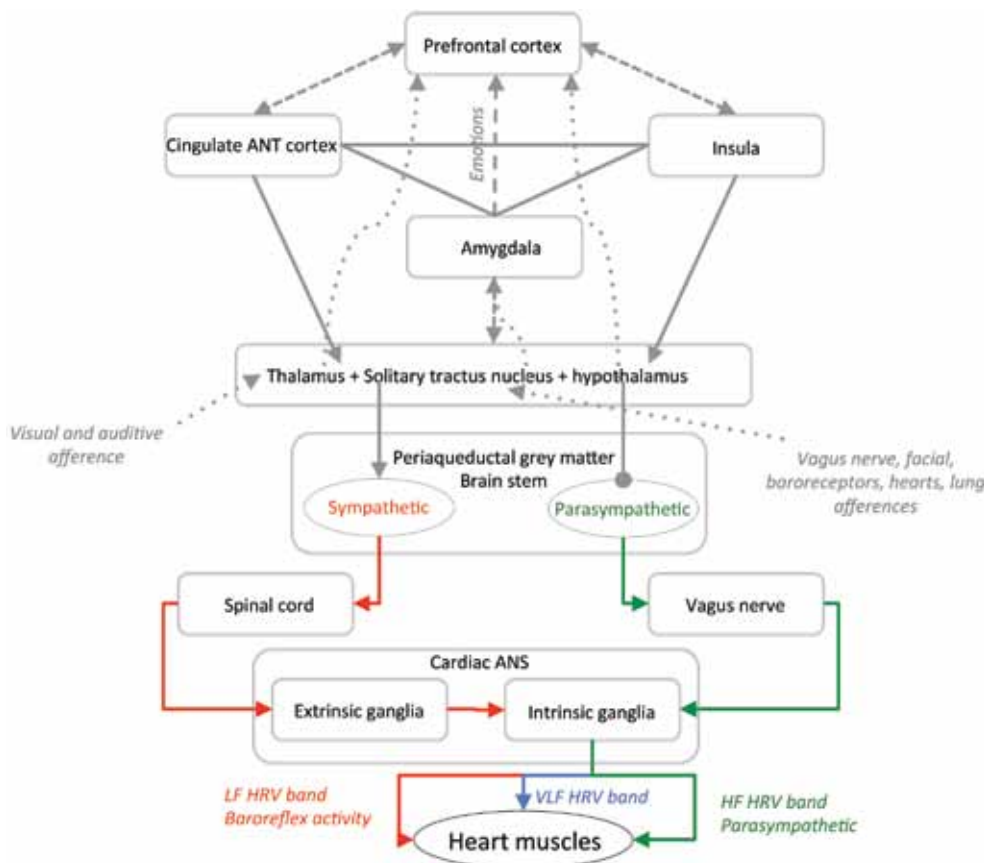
Prefrontal cortex

Cingulate ANT cortex

Insula

Emotions

Amygdala

Thalamus + Solitary tractus nucleus + hypothalamus

Visual and auditive afference

Periaqueductal grey matter
Brain stem

Vagus nerve, facial, baroreceptors, hearts, lung afferences

Sympathetic

Parasympathetic

Spinal cord

Vagus nerve

Cardiac ANS

Extrinsic ganglia

Intrinsic ganglia

LF HRV band
Baroreflex activity

VLF HRV band

HF HRV band
Parasympathetic

Heart muscles